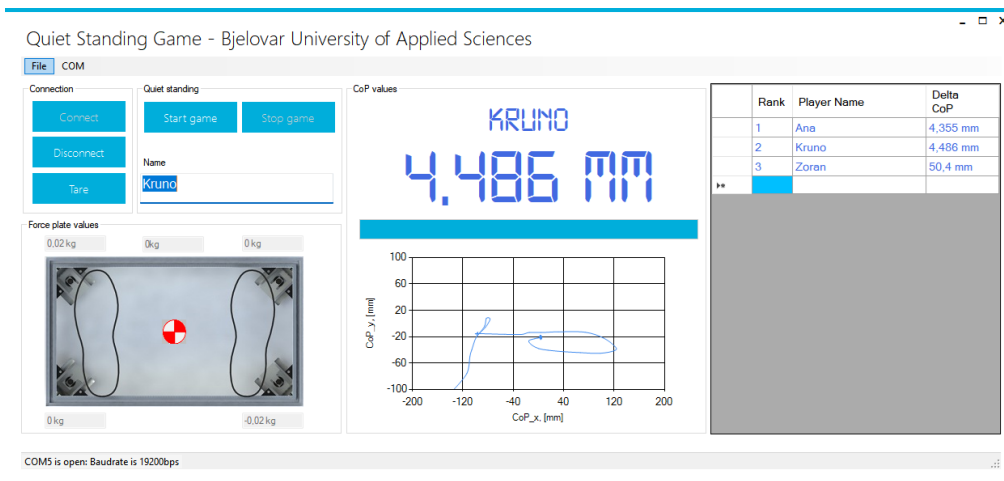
Quiet Standing Game - Bjelovar University of Applied Sciences

File COM

Connection

Connect

Disconnect

Tare

Quiet standing

Start game

Stop game

Name

Kruno

CoP values

KRUNO

4,486 MM

Force plate values

0,02 kg

0kg

0 kg

0 kg

-0,02 kg

| | Rank | Player Name | Delta CoP |
|---|---|---|---|
| | 1 | Ana | 4,355 mm |
| | 2 | Kruno | 4,486 mm |
| | 3 | Zoran | 50,4 mm |
| | | | |

100
60
20
-20
-60
-100
CoP_y, [mm]
-200 -120 -40 40 120 200
CoP_x, [mm]

COM5 is open: Baudrate is 19200bps